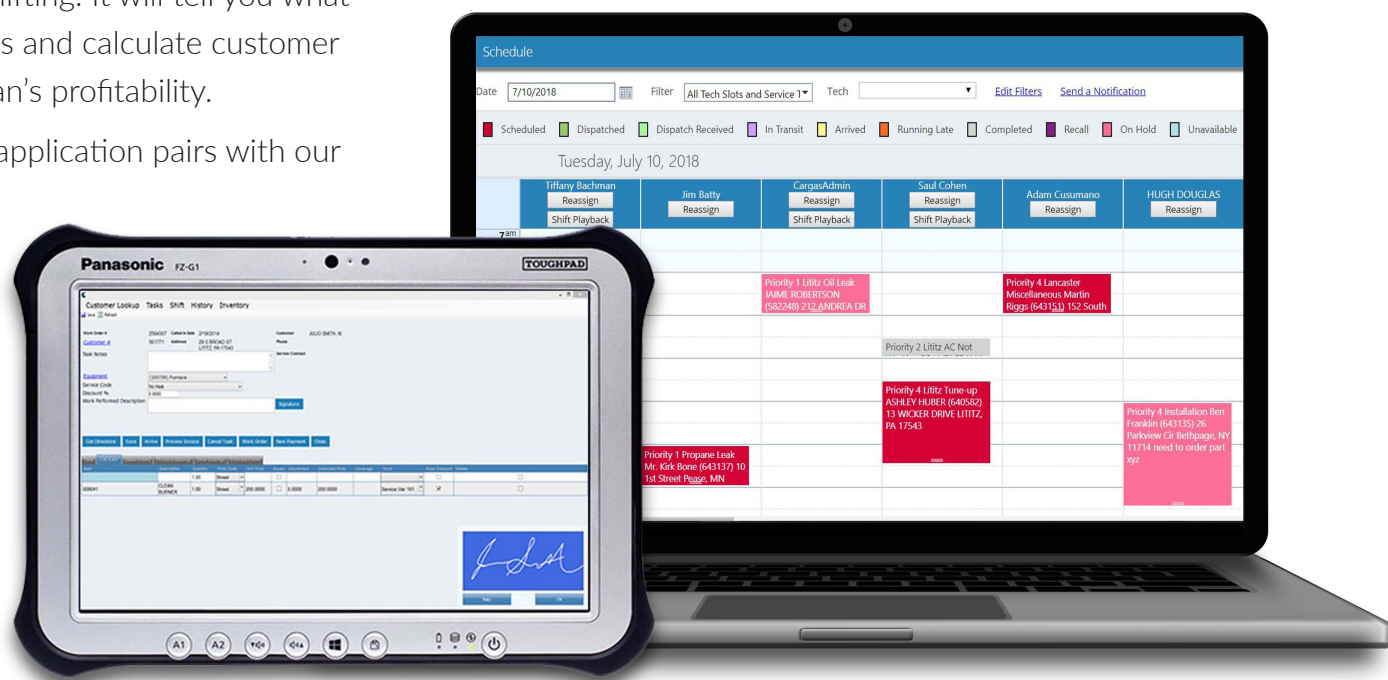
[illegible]nting. It will tell you what
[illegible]s and calculate customer
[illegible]an's profitability.

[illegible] application pairs with our

Schedule

Date 7/10/2018 Filter All Tech Slots and Service 1 Tech Edit Filters Send a Notification

Scheduled Dispatched Dispatch Received In Transit Arrived Running Late Completed Recall On Hold Unavailable

Tuesday, July 10, 2018

| Tiffany Bachman | Jim Batty | CargasAdmin | Saul Cohen | Adam Cusumano | HUGH DOUGLAS |
|---|---|---|---|---|---|
| Reassign | Reassign | Reassign | Reassign | Reassign | Reassign |
| Shift Playback | | Shift Playback | Shift Playback | | |

7am

Priority 1 Lititz Oil Leak JAIME ROBERTSON (582248) 212 ANDREA DR

Priority 4 Lancaster Miscellaneous Martin Riggs (643151) 152 South

Priority 2 Lititz AC Not

Priority 4 Lititz Tune-up ASHLEY HUBER (640582) 13 WICKER DRIVE LITITZ, PA 17543

Priority 4 Installation Ben Franklin (643135) 26 Parkview Cir Bethpage, NY 11714 need to order part xyz

Priority 1 Propane Leak Mr. Kirk Bone (643137) 10 1st Street Pease, MN

Panasonic FZ-G1

TOUGHPAD

Customer Lookup Tasks Shift History Inventory

Signature

A1 A2